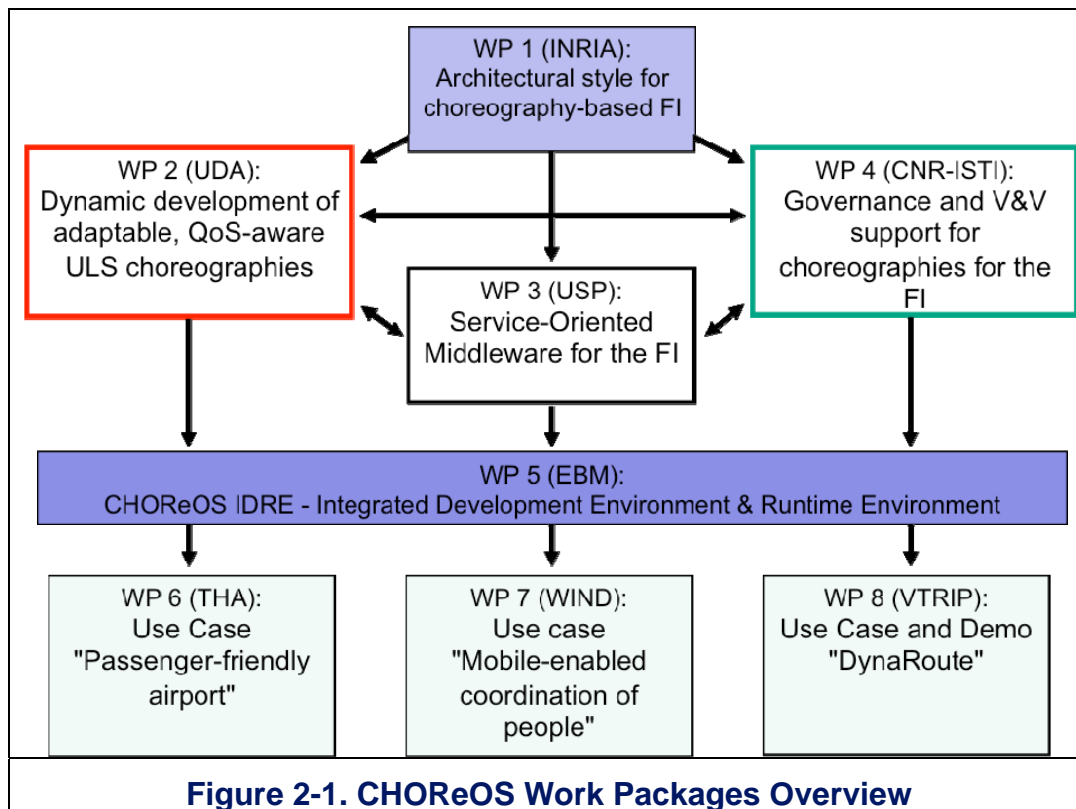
WP 1 (INRIA):
Architectural style for choreography-based FI

WP 2 (UDA):
Dynamic development of adaptable, QoS-aware ULS choreographies

WP 4 (CNR-ISTI):
Governance and V&V support for choreographies for the FI

WP 3 (USP):
Service-Oriented Middleware for the FI

WP 5 (EBM):
CHOReOS IDRE - Integrated Development Environment & Runtime Environment

WP 6 (THA):
Use Case
"Passenger-friendly airport"

WP 7 (WIND):
Use case
"Mobile-enabled coordination of people"

WP 8 (VTRIP):
Use Case and Demo
"DynaRoute"

Figure 2-1. CHOReOS Work Packages Overview